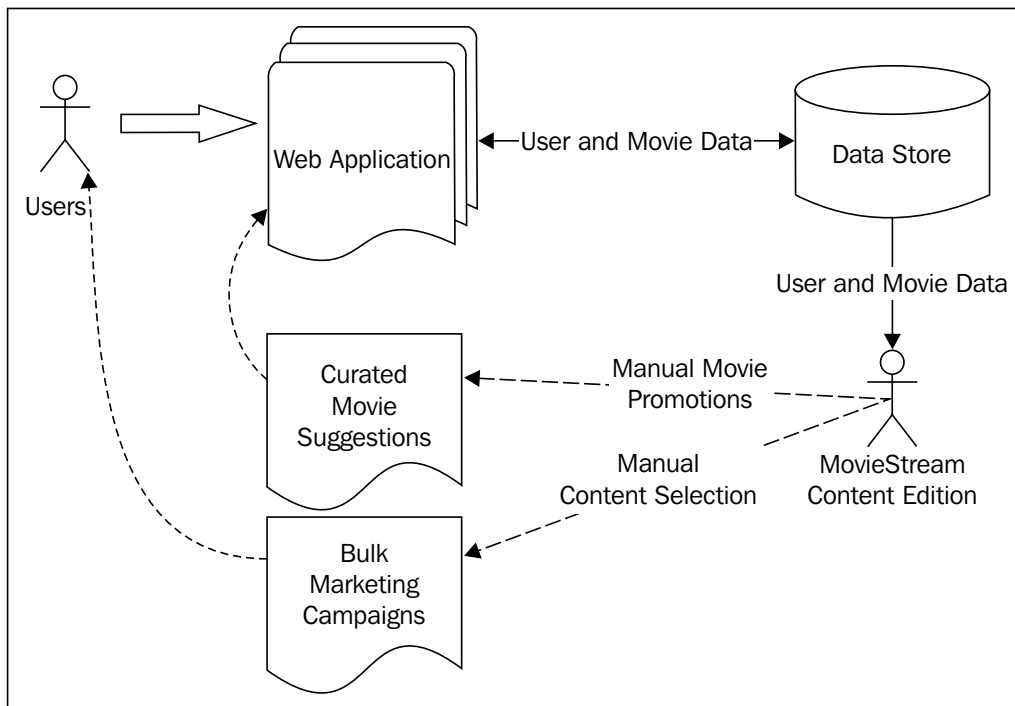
Users

Web Application

User and Movie Data

Data Store

User and Movie Data

Curated Movie Suggestions

Manual Movie Promotions

Manual Content Selection

MovieStream Content Edition

Bulk Marketing Campaigns